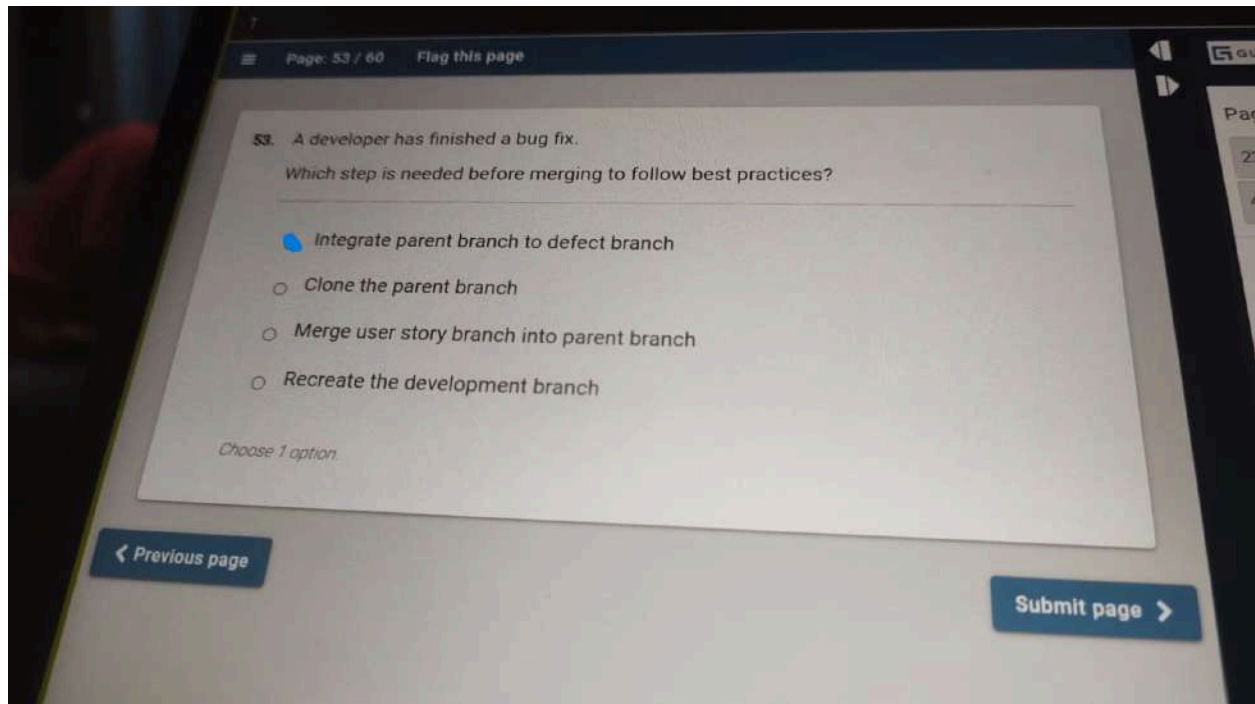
Page: 53 / 60 Flag this page

53. A developer has finished a bug fix.

Which step is needed before merging to follow best practices?

Integrate parent branch to defect branch

Clone the parent branch

Merge user story branch into parent branch

Recreate the development branch

Choose 1 option.

< Previous page

Submit page >

Pa

2

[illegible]